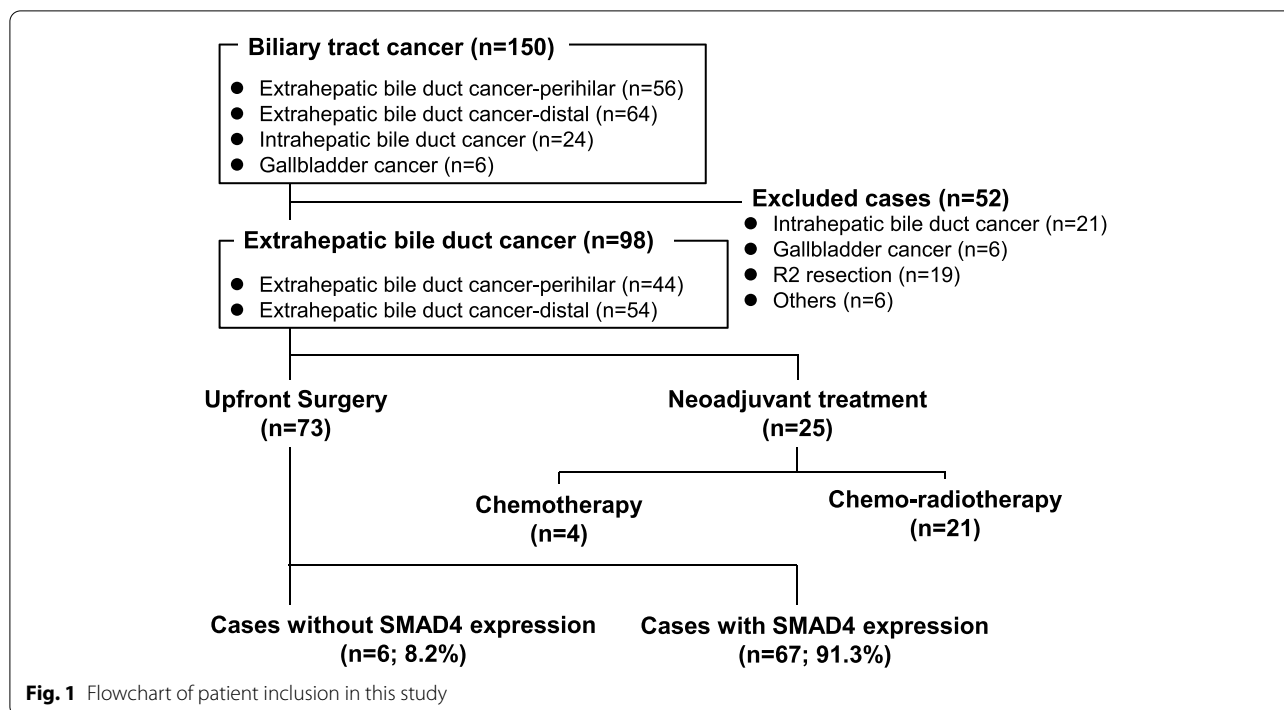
Biliary tract cancer (n=150)

- Extrahepatic bile duct cancer-perihilar (n=56)
- Extrahepatic bile duct cancer-distal (n=64)
- Intrahepatic bile duct cancer (n=24)
- Gallbladder cancer (n=6)

Excluded cases (n=52)

- Intrahepatic bile duct cancer (n=21)
- Gallbladder cancer (n=6)
- R2 resection (n=19)
- Others (n=6)

Extrahepatic bile duct cancer (n=98)

- Extrahepatic bile duct cancer-perihilar (n=44)
- Extrahepatic bile duct cancer-distal (n=54)

Upfront Surgery (n=73)

Neoadjuvant treatment (n=25)

Chemotherapy (n=4)

Chemo-radiotherapy (n=21)

Cases without SMAD4 expression (n=6; 8.2%)

Cases with SMAD4 expression (n=67; 91.3%)

Fig. 1 Flowchart of patient inclusion in this study